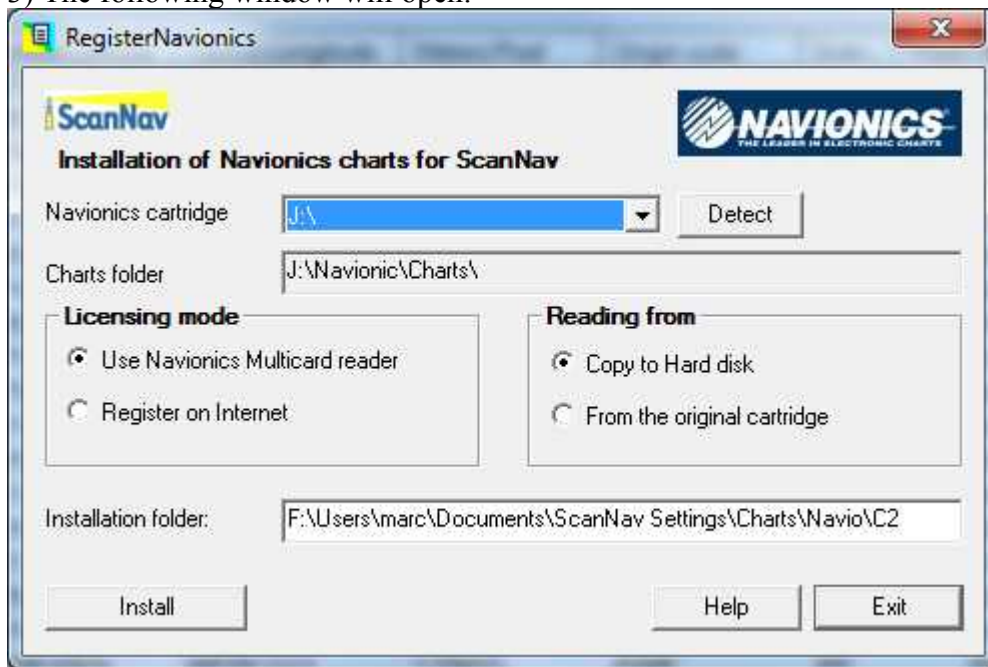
3) The following window will open:

RegisterNavionics

ScanNav

NAVIONICS
THE LEADER IN ELECTRONIC CHARTS

Installation of Navionics charts for ScanNav

Navionics cartridge J:\ Detect

Charts folder J:\Navionic\Charts\

Licensing mode
Use Navionics Multicard reader
Register on Internet

Reading from
Copy to Hard disk
From the original cartridge

Installation folder: F:\Users\marc\Documents\ScanNav Settings\Charts\Navio\C2

Install

Help

Exit